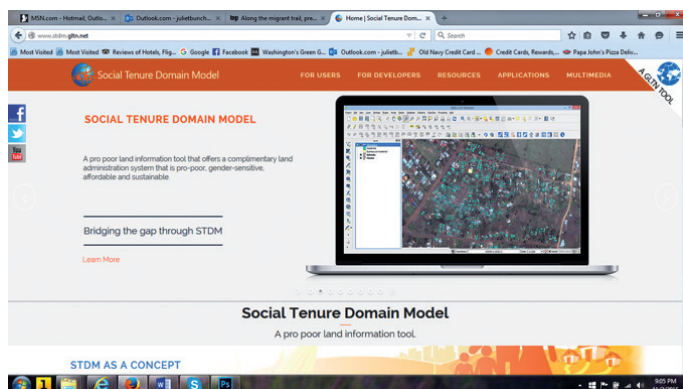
MSN.com - Hotmail, Outlo... × Outlook.com - julietbunch... × Along the migrant trail, pre... × Home | Social Tenure Dom... × +

www.stdm.gltn.net

Search

Most Visited Most Visited Reviews of Hotels, Flig... Google Facebook Washington's Green G... Outlook.com - julietb... Old Navy Credit Card ... Credit Cards, Rewards,... Papa John's Pizza Deliv...

Social Tenure Domain Model

FOR USERS FOR DEVELOPERS RESOURCES APPLICATIONS MULTIMEDIA

A GLTN TOOL

SOCIAL TENURE DOMAIN MODEL

A pro poor land information tool that offers a complimentary land administration system that is pro-poor, gender-sensitive, affordable and sustainable.

Bridging the gap through STDM

Learn More

Social Tenure Domain Model

A pro poor land information tool.

STDM AS A CONCEPT

9:05 PM